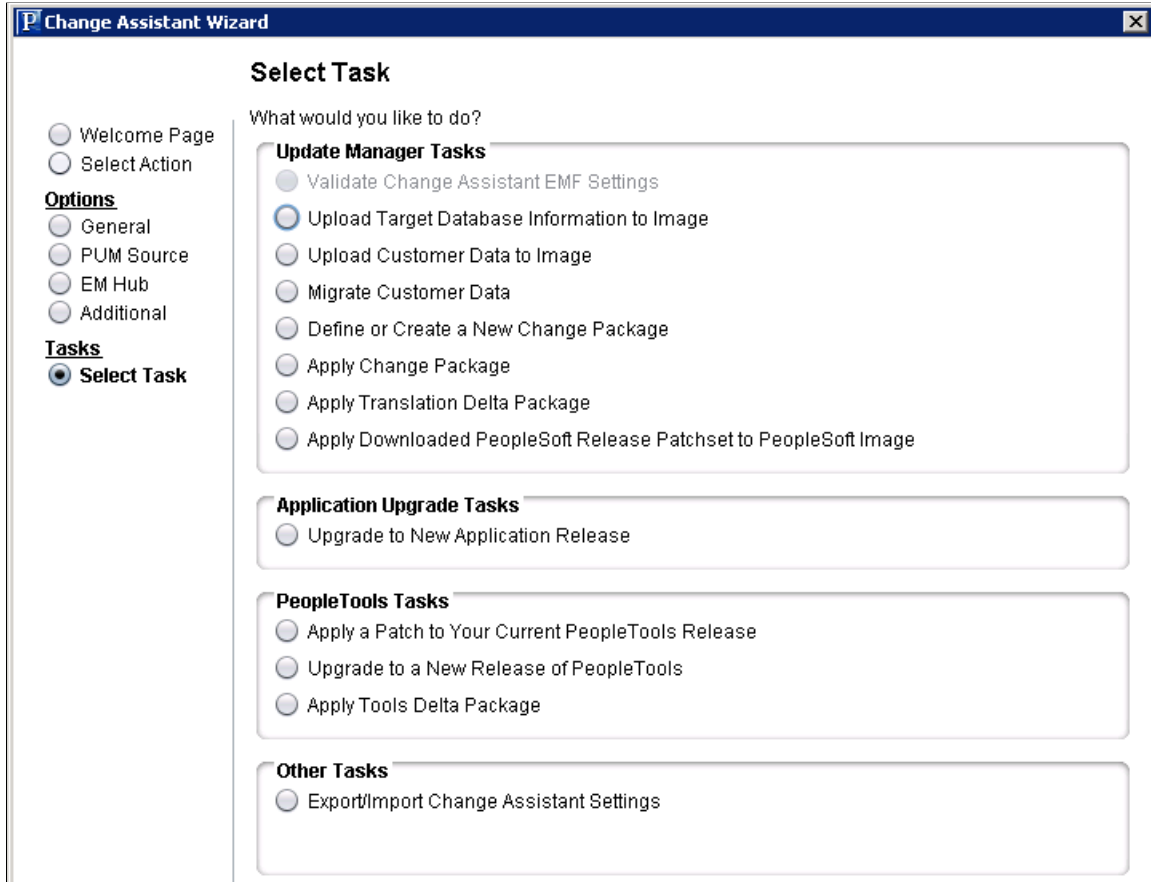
P Change Assistant Wizard

Select Task

Welcome Page
Select Action
Options
General
PUM Source
EM Hub
Additional
Tasks
Select Task

What would you like to do?

Update Manager Tasks
Validate Change Assistant EMF Settings
Upload Target Database Information to Image
Upload Customer Data to Image
Migrate Customer Data
Define or Create a New Change Package
Apply Change Package
Apply Translation Delta Package
Apply Downloaded PeopleSoft Release Patchset to PeopleSoft Image

Application Upgrade Tasks
Upgrade to New Application Release

PeopleTools Tasks
Apply a Patch to Your Current PeopleTools Release
Upgrade to a New Release of PeopleTools
Apply Tools Delta Package

Other Tasks
Export/Import Change Assistant Settings